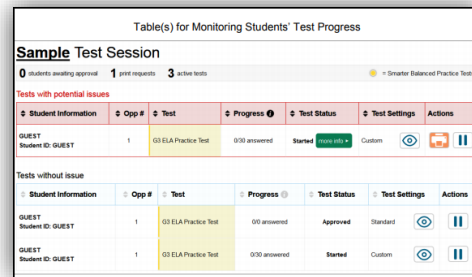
Table(s) for Monitoring Students' Test Progress

**Sample** Test Session

0 students awaiting approval 1 print requests 3 active tests

= Smarter Balanced Practice Tests

Tests with potential issues

| Student Information | Opp # | Test | Progress | Test Status | Test Settings | Actions |
|---|---|---|---|---|---|---|
| GUEST Student ID: GUEST | 1 | G3 ELA Practice Test | 0/30 answered | Started more info | Custom | |

Tests without issue

| Student Information | Opp # | Test | Progress | Test Status | Test Settings | Actions |
|---|---|---|---|---|---|---|
| GUEST Student ID: GUEST | 1 | G3 ELA Practice Test | 0/0 answered | Approved | Standard | |
| GUEST Student ID: GUEST | 1 | G3 ELA Practice Test | 0/30 answered | Started | Custom | |